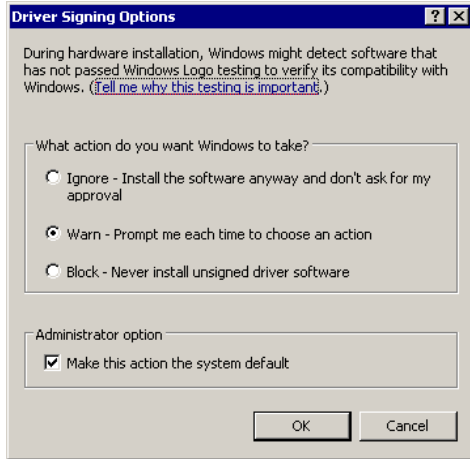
Driver Signing Options

?

X

During hardware installation, Windows might detect software that has not passed Windows Logo testing to verify its compatibility with Windows. (Tell me why this testing is important.)

What action do you want Windows to take?

Ignore - Install the software anyway and don't ask for my approval

Warn - Prompt me each time to choose an action

Block - Never install unsigned driver software

Administrator option

Make this action the system default

OK

Cancel